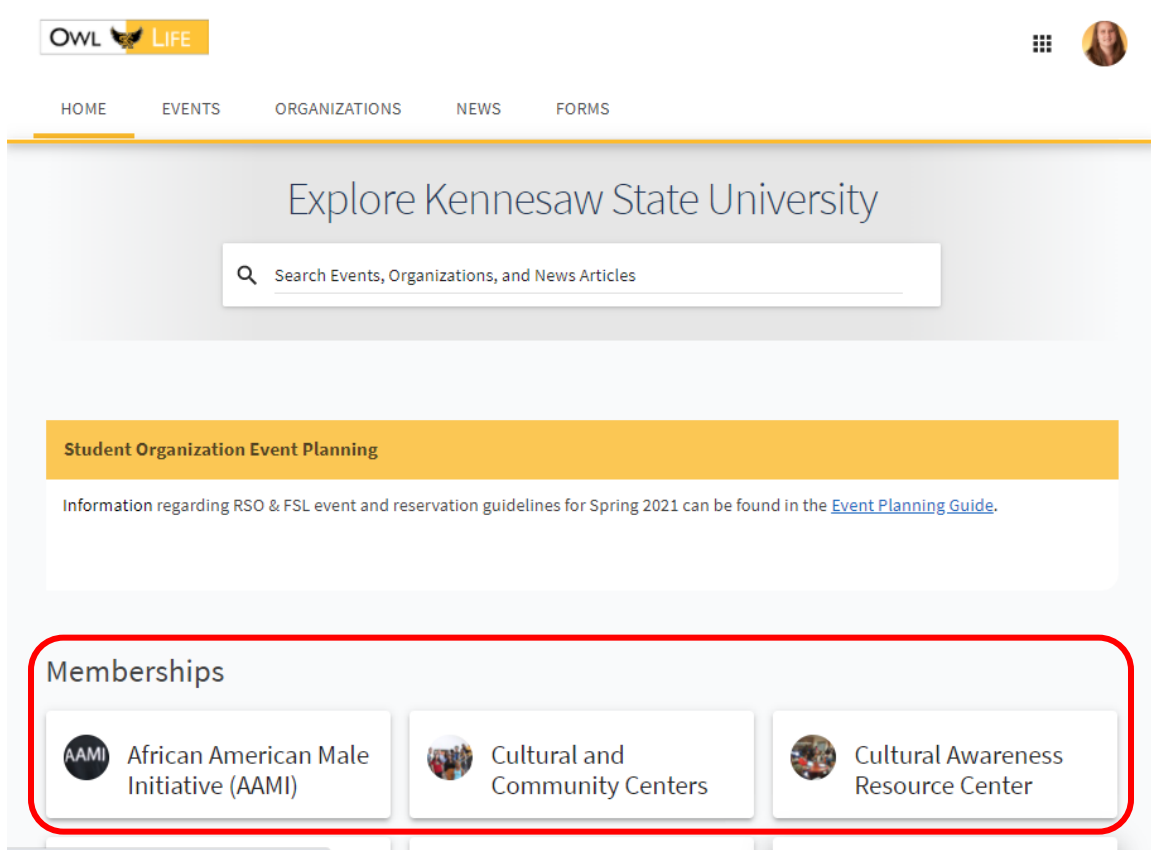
OWL LIFE

HOME EVENTS ORGANIZATIONS NEWS FORMS

Explore Kennesaw State University

Search Events, Organizations, and News Articles

Student Organization Event Planning

Information regarding RSO & FSL event and reservation guidelines for Spring 2021 can be found in the Event Planning Guide.

Memberships

AAMI African American Male Initiative (AAMI)

Cultural and Community Centers

Cultural Awareness Resource Center